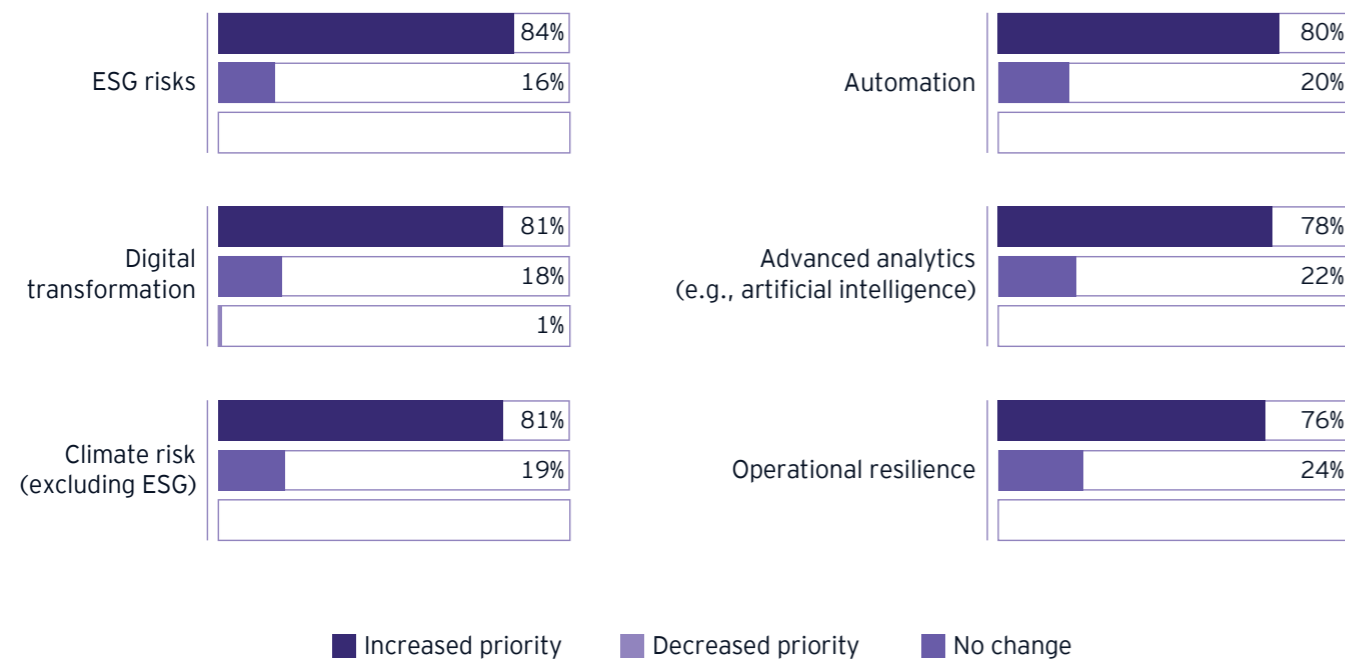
ESG risks
84%
16%

Digital transformation
81%
18%
1%

Climate risk (excluding ESG)
81%
19%

Automation
80%
20%

Advanced analytics (e.g., artificial intelligence)
78%
22%

Operational resilience
76%
24%

Increased priority
Decreased priority
No change